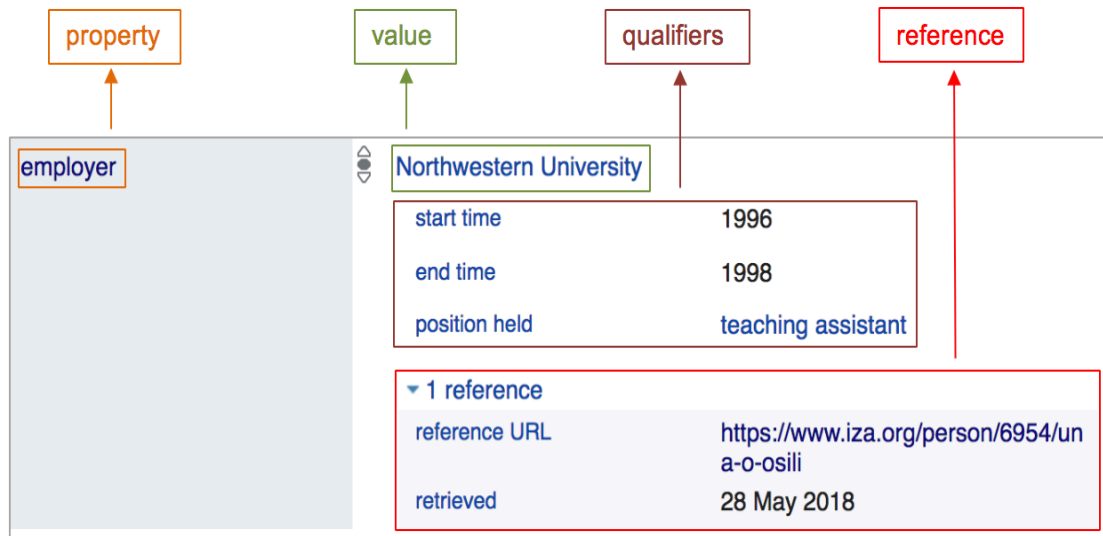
property

value

qualifiers

reference

employer

Northwestern University

| start time | 1996 |
|---|---|
| end time | 1998 |
| position held | teaching assistant |

1 reference

| reference URL | https://www.iza.org/person/6954/una-o-osili |
|---|---|
| retrieved | 28 May 2018 |